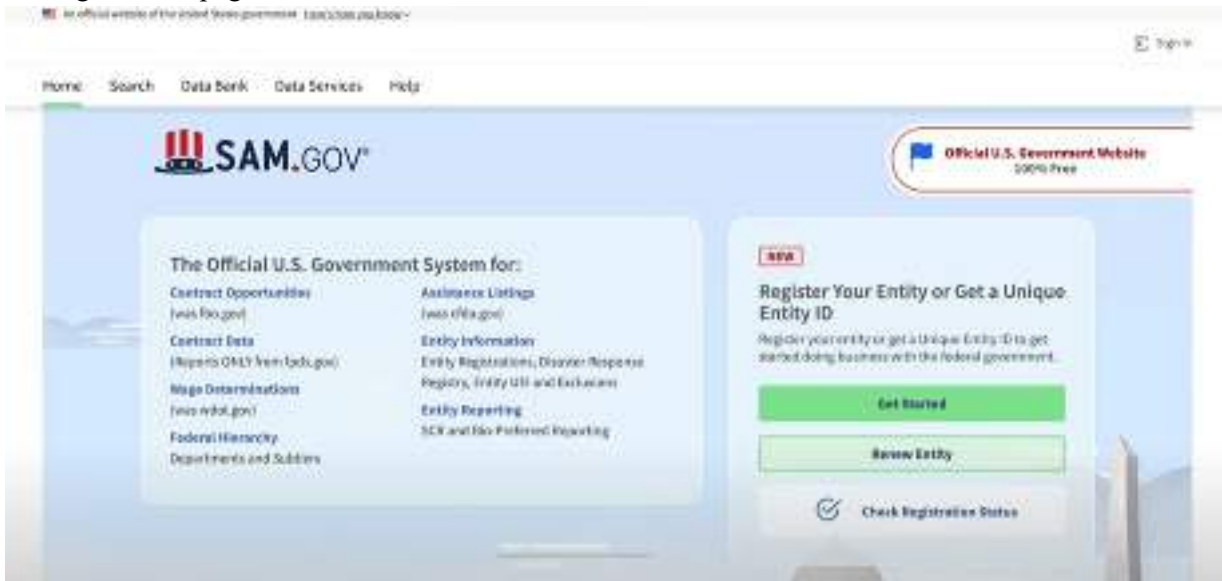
An official website of the United States government Here's how you know

Sign In

Home Search Data Bank Data Services Help

SAM.GOV

Official U.S. Government Website
100% Free

The Official U.S. Government System for:

Contract Opportunities
(was fbo.gov)

Contract Data
(Reports ONLY from fpds.gov)

Wage Determinations
(was wdol.gov)

Federal Hierarchy
Departments and Subtiers

Assistance Listings
(was cfda.gov)

Entity Information
Entity Registrations, Disaster Response Registry, Entity UEI and Exclusions

Entity Reporting
SCR and Bio-Preferred Reporting

NEW

Register Your Entity or Get a Unique Entity ID

Register your entity or get a Unique Entity ID to get started doing business with the federal government.

Get Started

Renew Entity

Check Registration Status